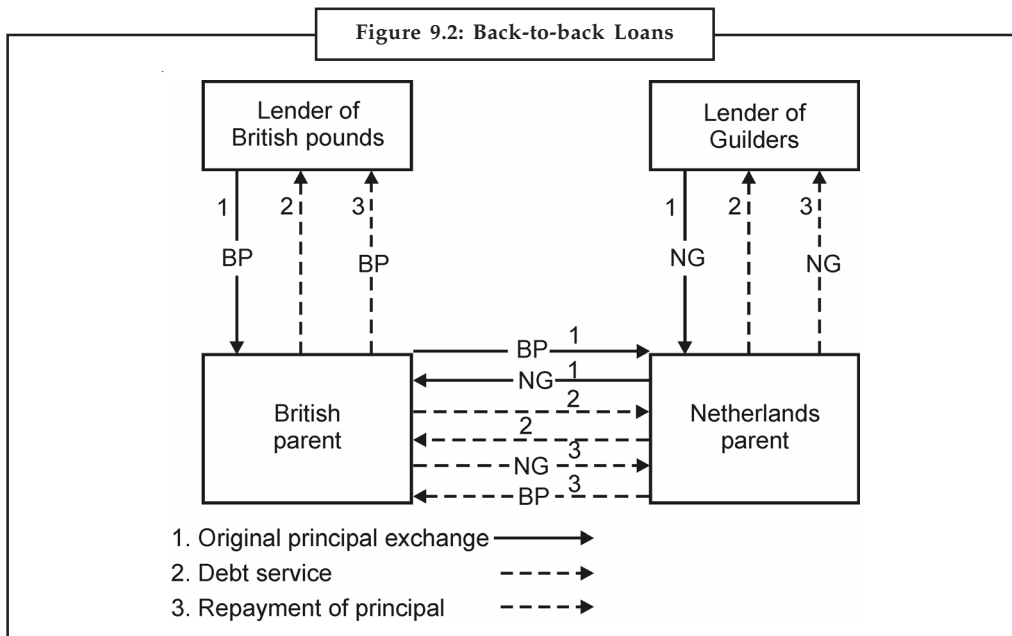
Figure 9.2: Back-to-back Loans

Lender of British pounds

Lender of Guilders

1 BP
2
3 BP

1 NG
2
3 NG

British parent

Netherlands parent

BP 1
NG 1
2
2
NG 3
BP 3

1. Original principal exchange
2. Debt service
3. Repayment of principal